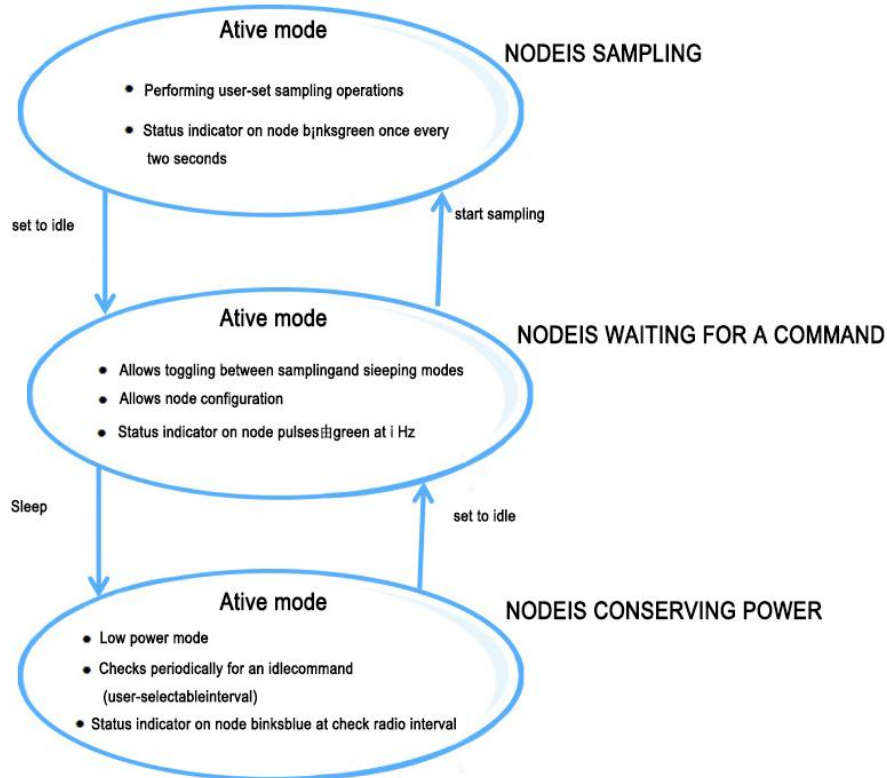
Ative mode

- Performing user-set sampling operations
- Status indicator on node bįnksgreen once every two seconds

NODEIS SAMPLING

set to idle

start sampling

Ative mode

- Allows toggling between samplingand sieeping modes
- Allows node configuration
- Status indicator on node pulses由green at i Hz

NODEIS WAITING FOR A COMMAND

Sleep

set to idle

Ative mode

- Low power mode
- Checks periodically for an idlecommand (user-selectableinterval)
- Status indicator on node binksblue at check radio interval

NODEIS CONSERVING POWER